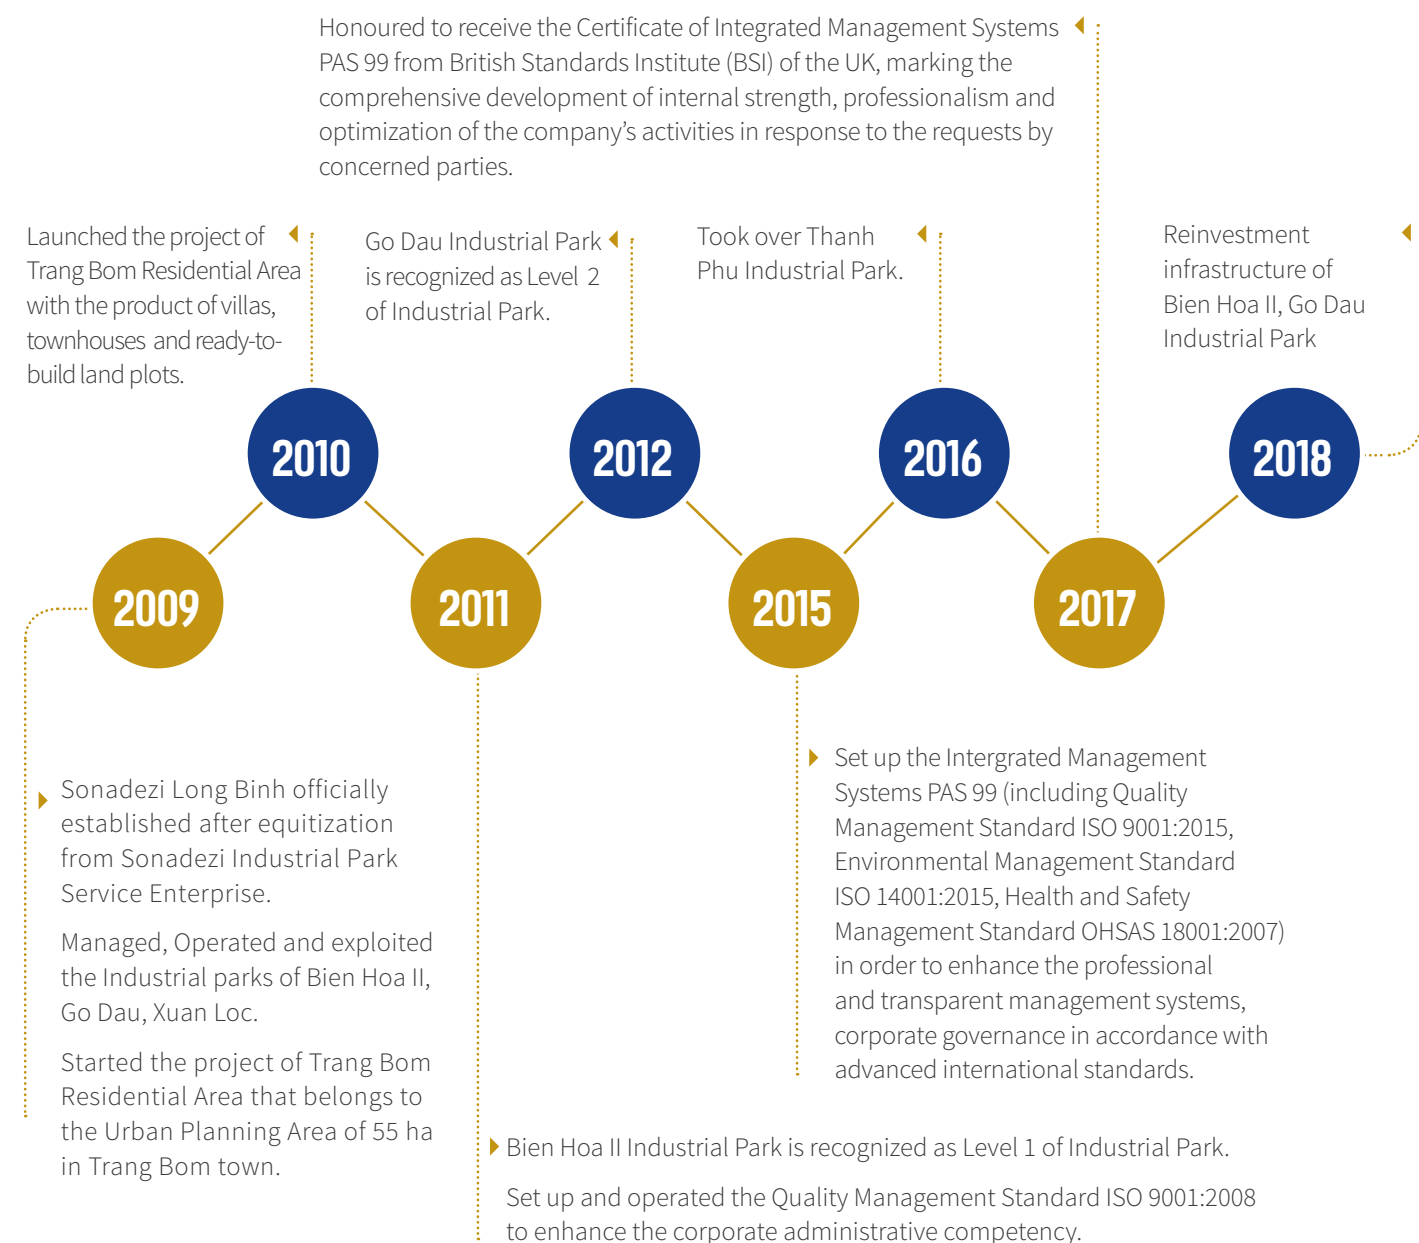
Honoured to receive the Certificate of Integrated Management Systems PAS 99 from British Standards Institute (BSI) of the UK, marking the comprehensive development of internal strength, professionalism and optimization of the company's activities in response to the requests by concerned parties.

Launched the project of Trang Bom Residential Area with the product of villas, townhouses and ready-to-build land plots.

Go Dau Industrial Park is recognized as Level 2 of Industrial Park.

Took over Thanh Phu Industrial Park.

Reinvestment infrastructure of Bien Hoa II, Go Dau Industrial Park

2010

2012

2016

2018

2009

2011

2015

2017

Sonadezi Long Binh officially established after equitization from Sonadezi Industrial Park Service Enterprise.

Managed, Operated and exploited the Industrial parks of Bien Hoa II, Go Dau, Xuan Loc.

Started the project of Trang Bom Residential Area that belongs to the Urban Planning Area of 55 ha in Trang Bom town.

Set up the Intergrated Management Systems PAS 99 (including Quality Management Standard ISO 9001:2015, Environmental Management Standard ISO 14001:2015, Health and Safety Management Standard OHSAS 18001:2007) in order to enhance the professional and transparent management systems, corporate governance in accordance with advanced international standards.

Bien Hoa II Industrial Park is recognized as Level 1 of Industrial Park.

Set up and operated the Quality Management Standard ISO 9001:2008 to enhance the corporate administrative competency.